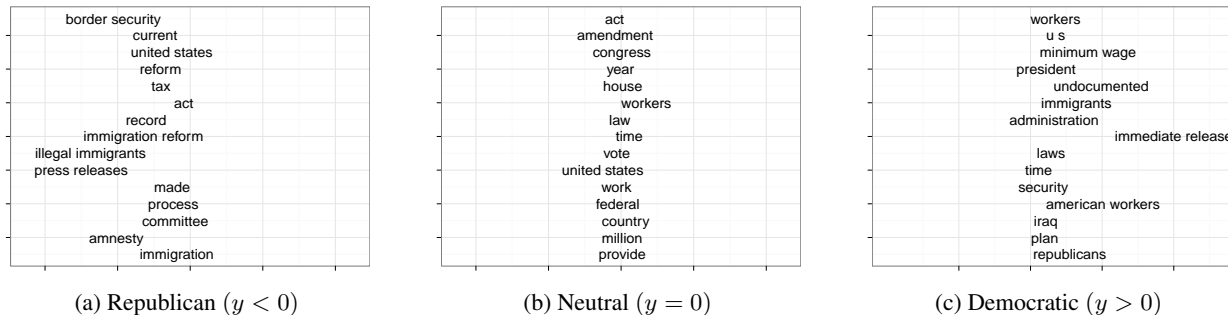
border security
current
united states
reform
tax
act
record
immigration reform
illegal immigrants
press releases
made
process
committee
amnesty
immigration

(a) Republican ($y < 0$)

act
amendment
congress
year
house
workers
law
time
vote
united states
work
federal
country
million
provide

(b) Neutral ($y = 0$)

workers
u s
minimum wage
president
undocumented
immigrants
administration
immediate release
laws
time
security
american workers
iraq
plan
republicans

(c) Democratic ($y > 0$)